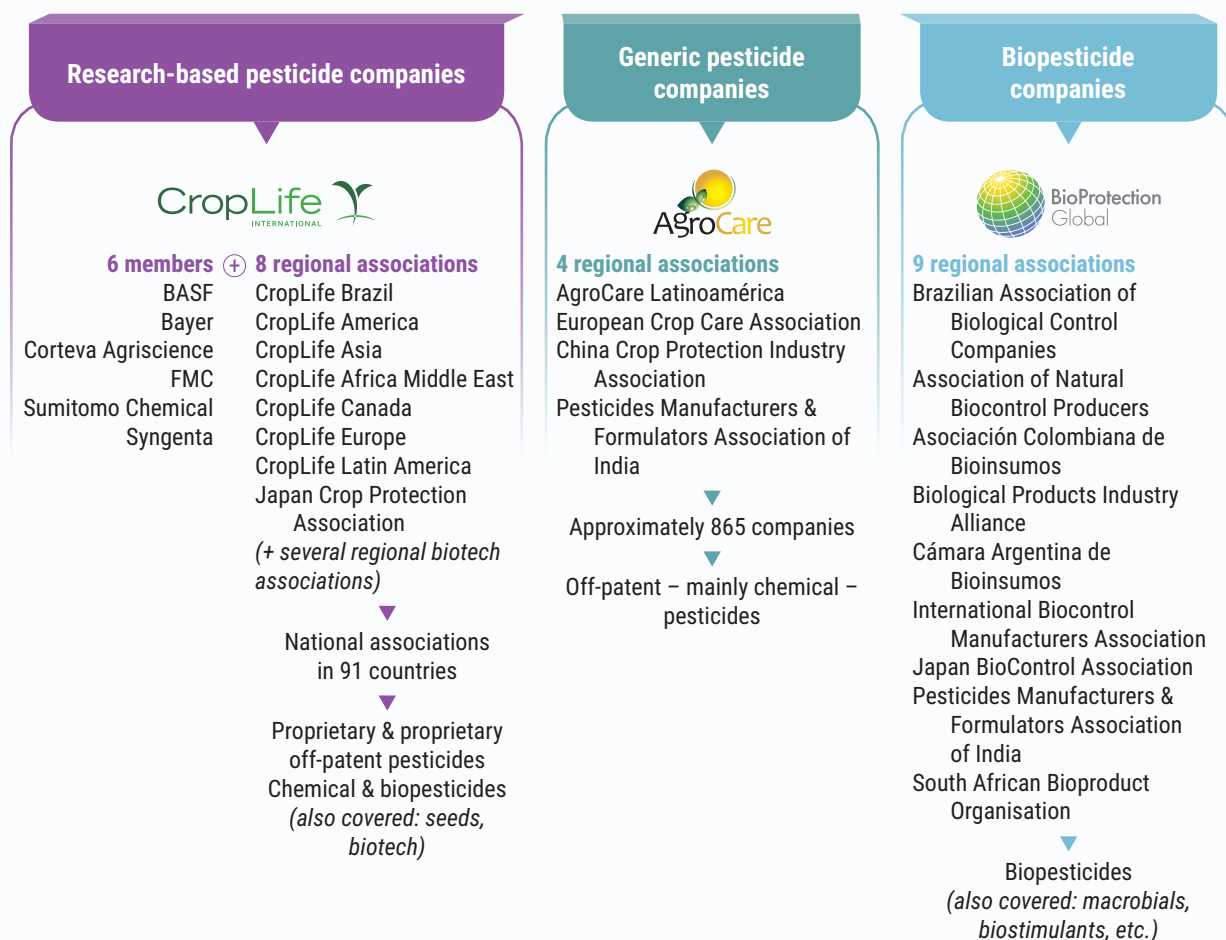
Research-based pesticide companies

CropLife INTERNATIONAL

6 members + 8 regional associations

BASF
Bayer
Corteva Agriscience
FMC
Sumitomo Chemical
Syngenta

CropLife Brazil
CropLife America
CropLife Asia
CropLife Africa Middle East
CropLife Canada
CropLife Europe
CropLife Latin America
Japan Crop Protection Association
(+ several regional biotech associations)

National associations in 91 countries

Proprietary & proprietary off-patent pesticides
Chemical & biopesticides
(also covered: seeds, biotech)

Generic pesticide companies

AgroCare

4 regional associations
AgroCare Latinoamérica
European Crop Care Association
China Crop Protection Industry Association
Pesticides Manufacturers & Formulators Association of India

Approximately 865 companies

Off-patent – mainly chemical – pesticides

Biopesticide companies

BioProtection Global

9 regional associations
Brazilian Association of Biological Control Companies
Association of Natural Biocontrol Producers
Asociación Colombiana de Bioinsumos
Biological Products Industry Alliance
Cámara Argentina de Bioinsumos
International Biocontrol Manufacturers Association
Japan BioControl Association
Pesticides Manufacturers & Formulators Association of India
South African Bioproduct Organisation

Biopesticides
(also covered: macrobials, biostimulants, etc.)